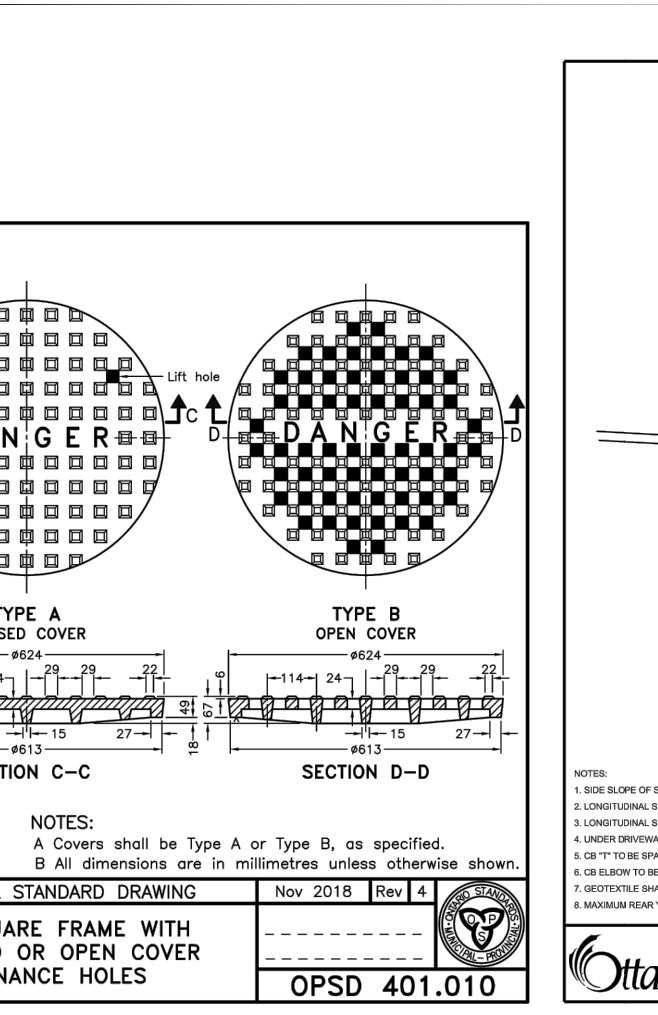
N G E R

Lift hole

C

D

D A N G E R

D

YPE A
SED COVER

TYPE B
OPEN COVER

ø624

29 29 22

49 67 6

18

15 27

ø613

TION C–C

ø624

114 24 29 29 22

15 27

ø613

SECTION D–D

NOTES:
A Covers shall be Type A or Type B, as specified.
B All dimensions are in millimetres unless otherwise shown.

L STANDARD DRAWING

Nov 2018 Rev 4

JARE FRAME WITH
) OR OPEN COVER
NANCE HOLES

ONTARIO STANDARDS MUNICIPAL – PROVINCIAL OPS

OPSD 401.010

NOTES:
1. SIDE SLOPE OF S
2. LONGITUDINAL S
3. LONGITUDINAL S
4. UNDER DRIVEWA
5. CB "T" TO BE SPA
6. CB ELBOW TO BE
7. GEOTEXTILE SHA
8. MAXIMUM REAR

Otta